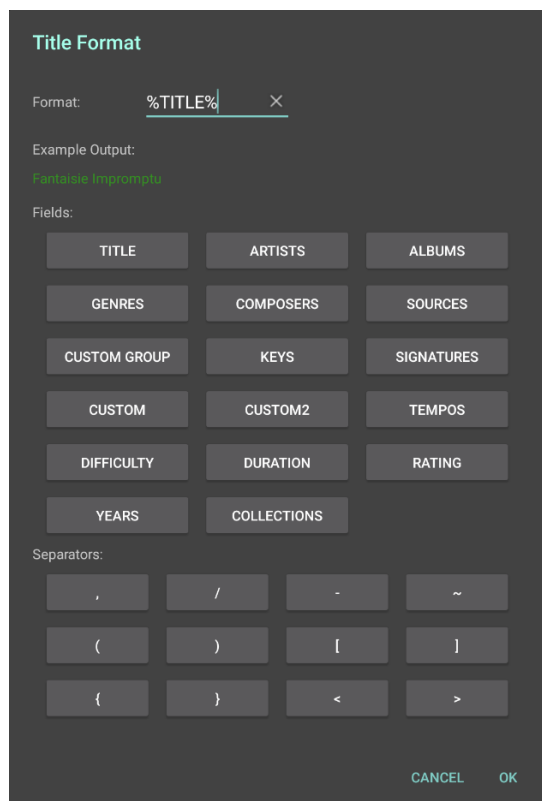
Title Format

Format: %TITLE% ×

Example Output:

Fantaisie Impromptu

Fields:

| TITLE | ARTISTS | ALBUMS |
|---|---|---|
| GENRES | COMPOSERS | SOURCES |
| CUSTOM GROUP | KEYS | SIGNATURES |
| CUSTOM | CUSTOM2 | TEMPOS |
| DIFFICULTY | DURATION | RATING |
| YEARS | COLLECTIONS | |

Separators:

| , | / | - | ~ |
|---|---|---|---|
| ( | ) | [ | ] |
| { | } | < | > |

CANCEL OK